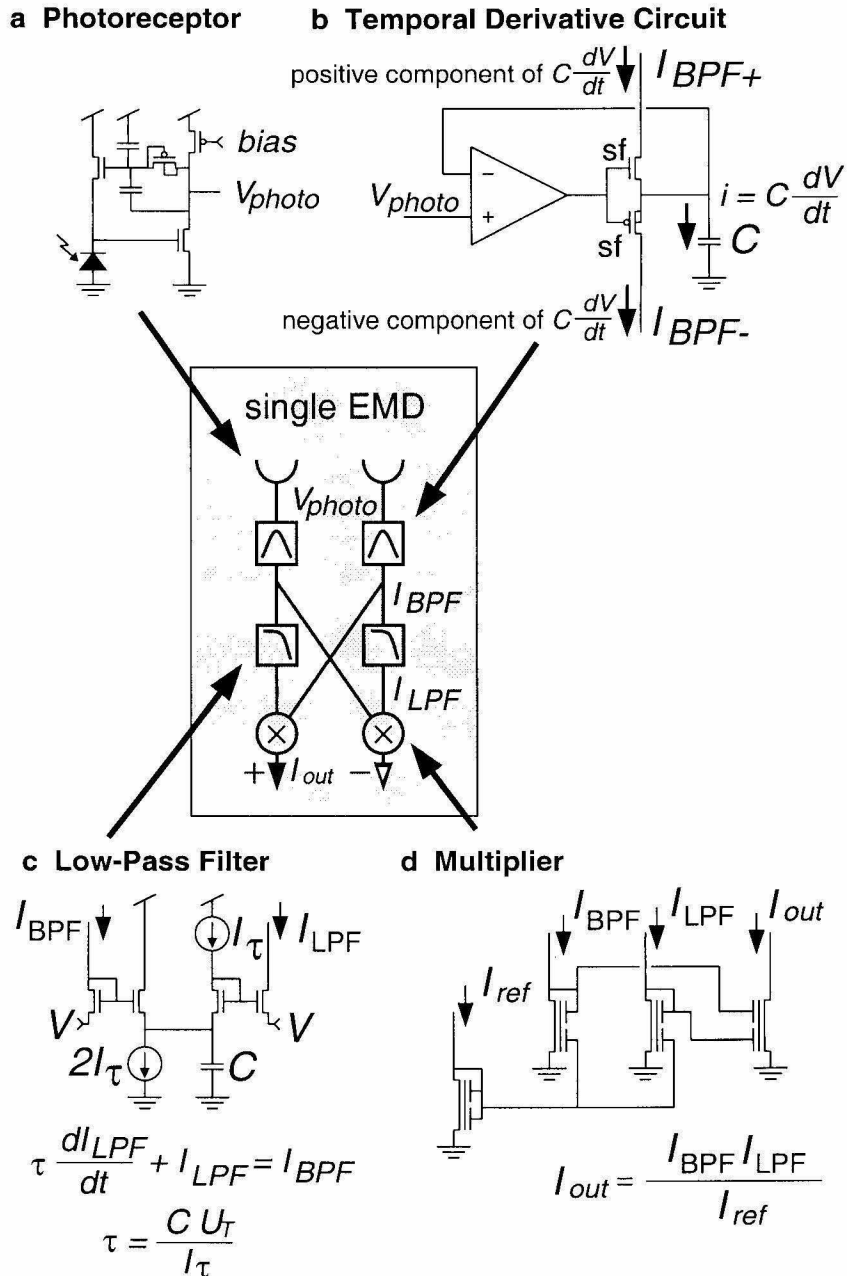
a Photoreceptor

bias

$V_{photo}$

b Temporal Derivative Circuit

positive component of $C\frac{dV}{dt}$ $I_{BPF+}$

$V_{photo}$

−

+

sf

sf

$i = C\frac{dV}{dt}$

$C$

negative component of $C\frac{dV}{dt}$ $I_{BPF-}$

single EMD

$V_{photo}$

$I_{BPF}$

$I_{LPF}$

$+$ $I_{out}$ $-$

c Low-Pass Filter

$I_{BPF}$

$I_\tau$

$I_{LPF}$

$V$

$V$

$2I_\tau$

$C$

$\tau \frac{dI_{LPF}}{dt} + I_{LPF} = I_{BPF}$

$\tau = \frac{C\,U_T}{I_\tau}$

d Multiplier

$I_{BPF}$

$I_{LPF}$

$I_{out}$

$I_{ref}$

$I_{out} = \frac{I_{BPF}\,I_{LPF}}{I_{ref}}$